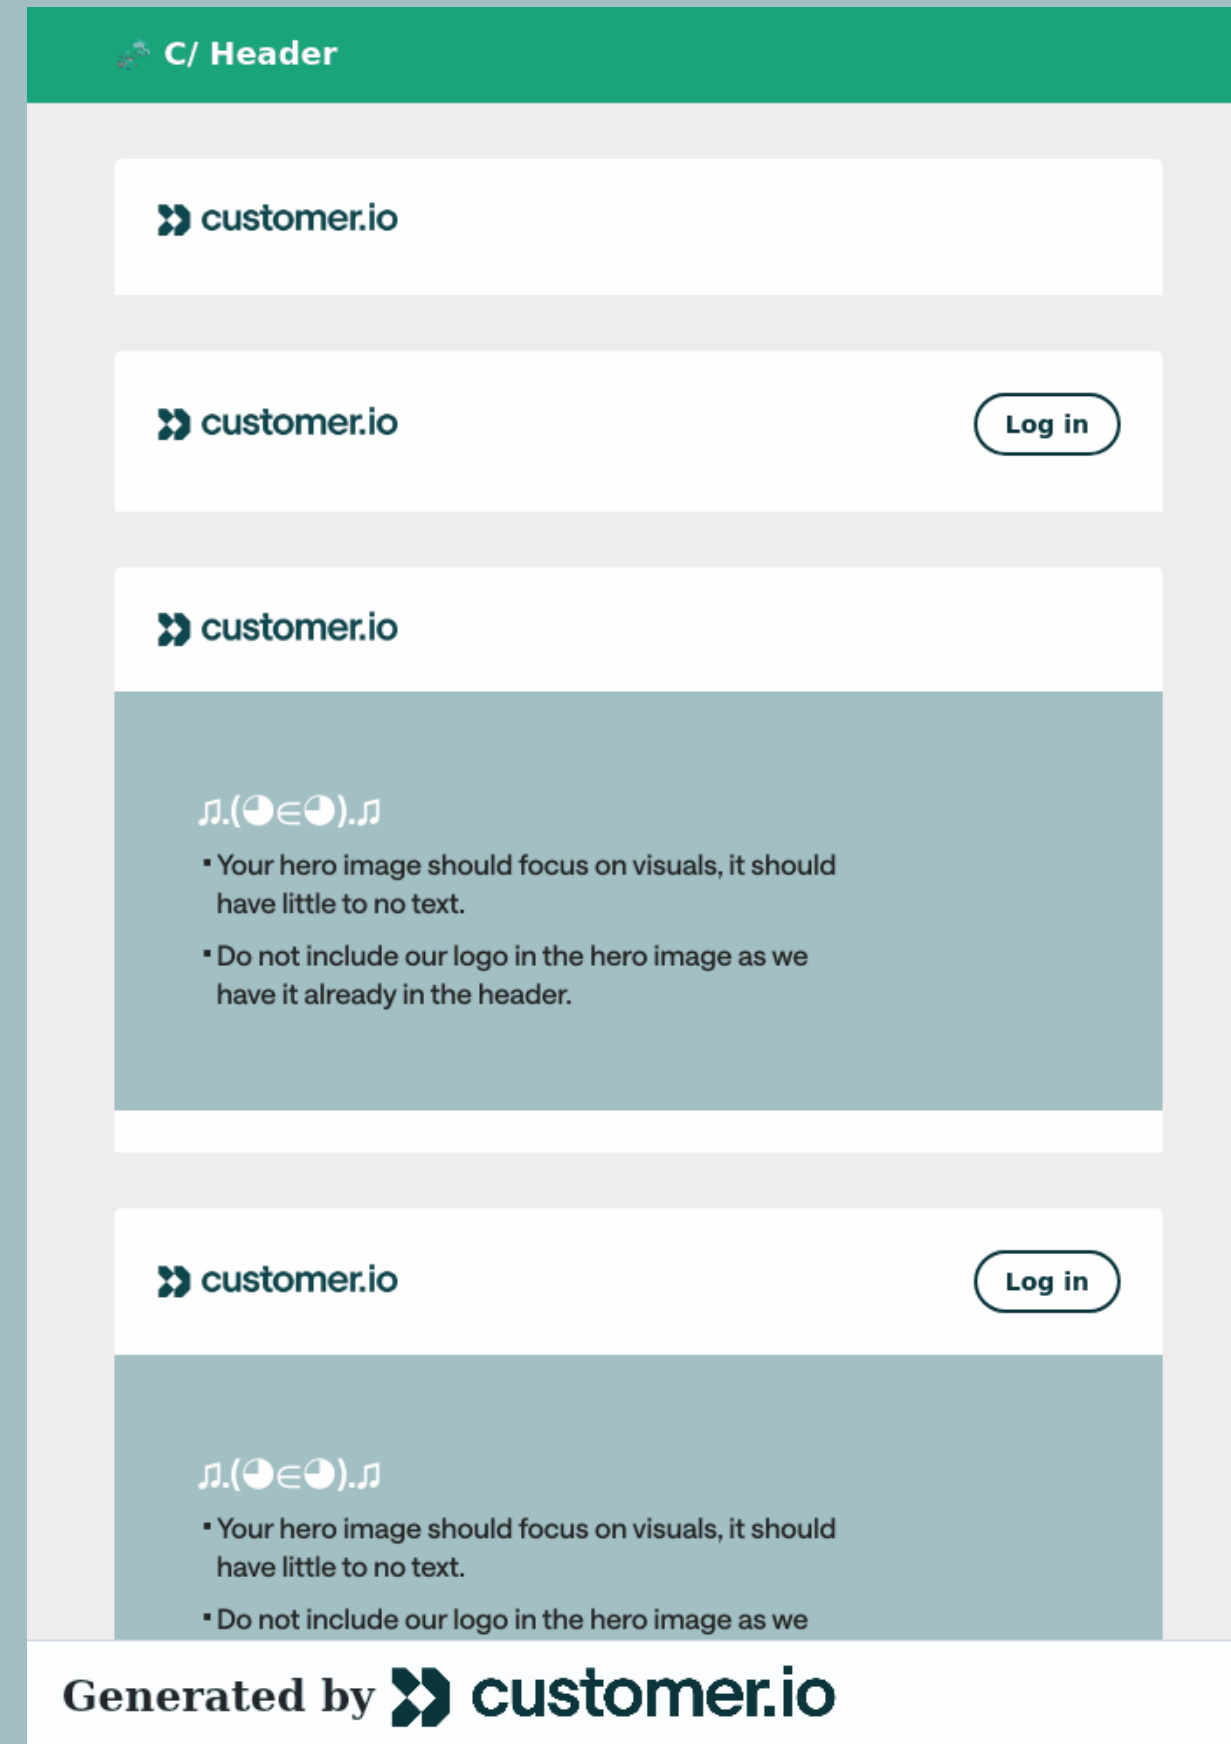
C/ Header

customer.io

customer.io

Log in

customer.io

♫.(◕∈◕).♫

▪ Your hero image should focus on visuals, it should have little to no text.

▪ Do not include our logo in the hero image as we have it already in the header.

customer.io

Log in

♫.(◕∈◕).♫

▪ Your hero image should focus on visuals, it should have little to no text.

▪ Do not include our logo in the hero image as we

Generated by customer.io